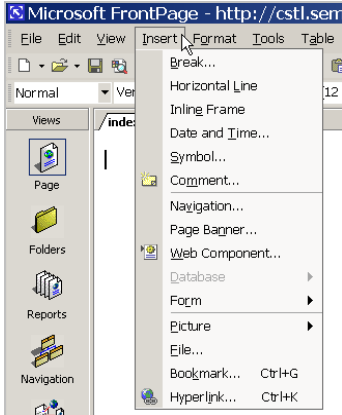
Microsoft FrontPage - http://cstl.sem

File Edit View Insert Format Tools Table

Normal Ver 12

Views

inde

Page

Folders

Reports

Navigation

Break...
Horizontal Line
Inline Frame
Date and Time...
Symbol...
Comment...
Navigation...
Page Banner...
Web Component...
Database
Form
Picture
File...
Bookmark... Ctrl+G
Hyperlink... Ctrl+K